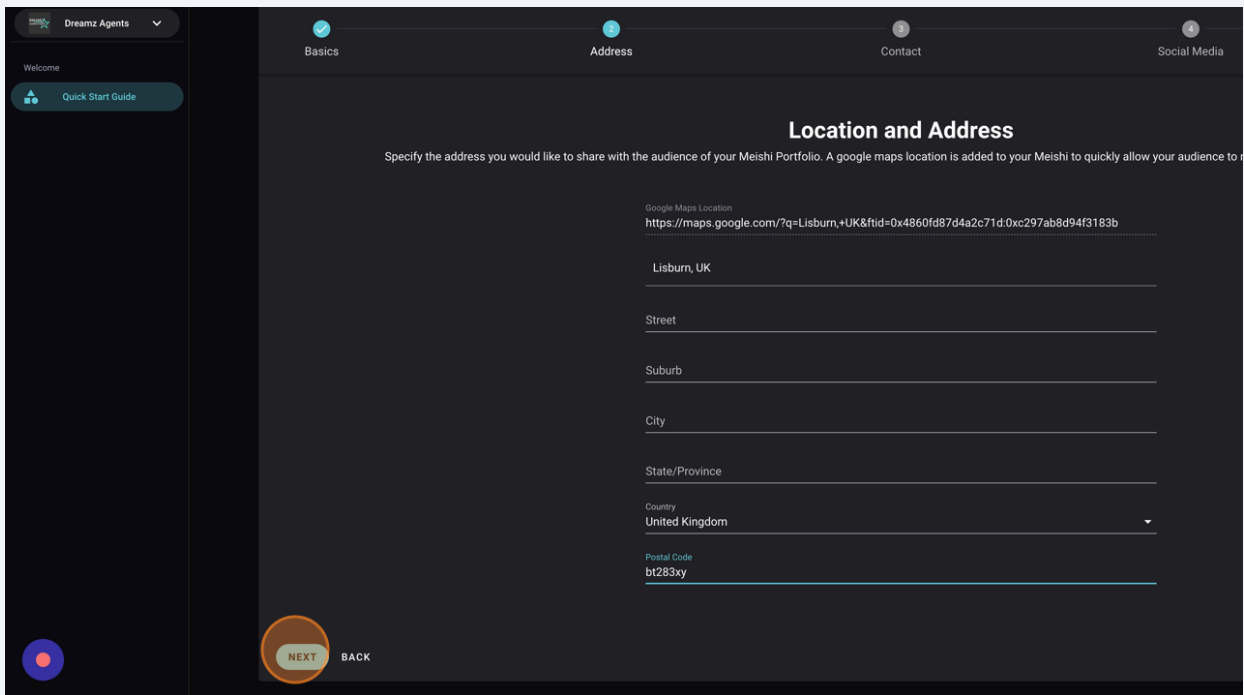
Dreamz Agents

Welcome

Quick Start Guide

Basics

2
Address

3
Contact

4
Social Media

Location and Address

Specify the address you would like to share with the audience of your Meishi Portfolio. A google maps location is added to your Meishi to quickly allow your audience to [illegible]

Google Maps Location
https://maps.google.com/?q=Lisburn,+UK&ftid=0x4860fd87d4a2c71d:0xc297ab8d94f3183b

Lisburn, UK

Street

Suburb

City

State/Province

Country
United Kingdom

Postal Code
bt283xy

NEXT

BACK